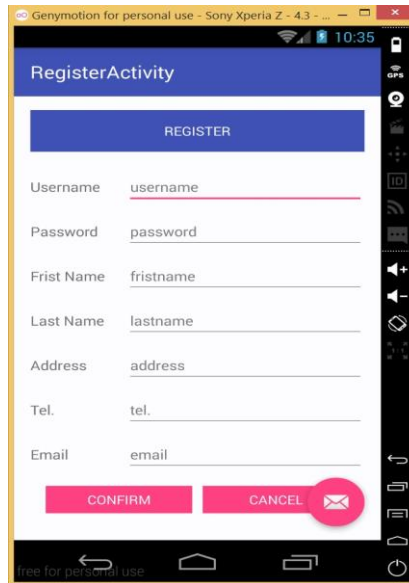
Genymotion for personal use - Sony Xperia Z - 4.3 - ...

10:35

RegisterActivity

REGISTER

Username username

Password password

Frist Name fristname

Last Name lastname

Address address

Tel. tel.

Email email

CONFIRM

CANCEL

GPS

ID

free for personal use